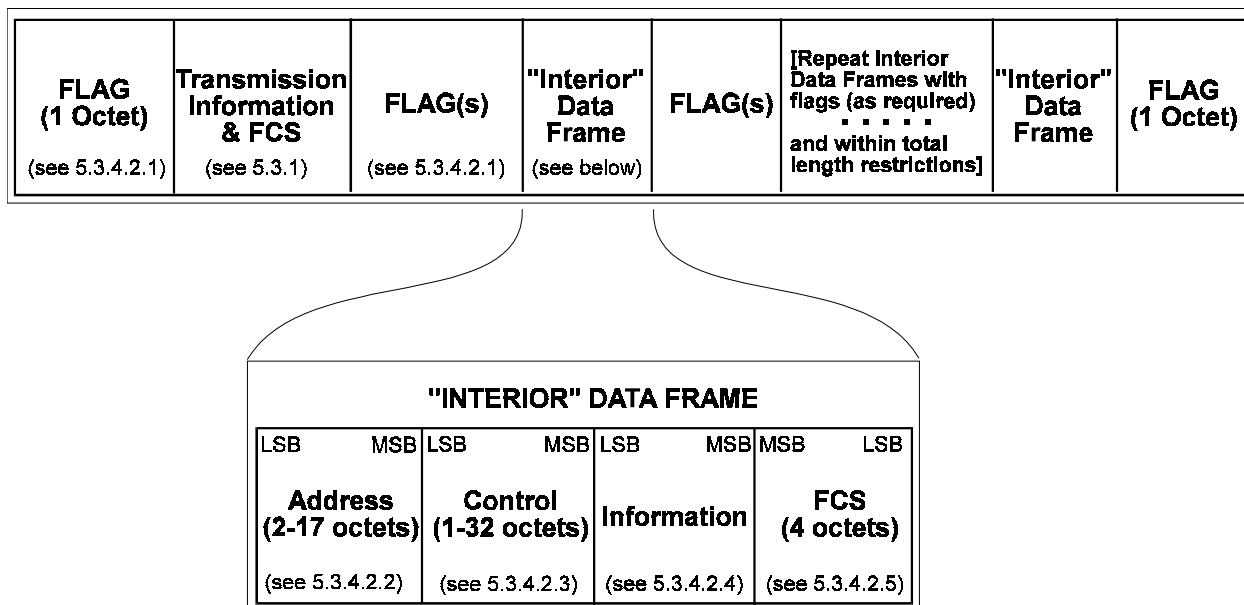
| FLAG (1 Octet) (see 5.3.4.2.1) | Transmission Information & FCS (see 5.3.1) | FLAG(s) (see 5.3.4.2.1) | "Interior" Data Frame (see below) | FLAG(s) | [Repeat Interior Data Frames with flags (as required) . . . . . and within total length restrictions] | "Interior" Data Frame | FLAG (1 Octet) |
|---|---|---|---|---|---|---|---|

"INTERIOR" DATA FRAME

| LSB MSB Address (2-17 octets) (see 5.3.4.2.2) | LSB MSB Control (1-32 octets) (see 5.3.4.2.3) | LSB MSB Information (see 5.3.4.2.4) | MSB LSB FCS (4 octets) (see 5.3.4.2.5) |
|---|---|---|---|